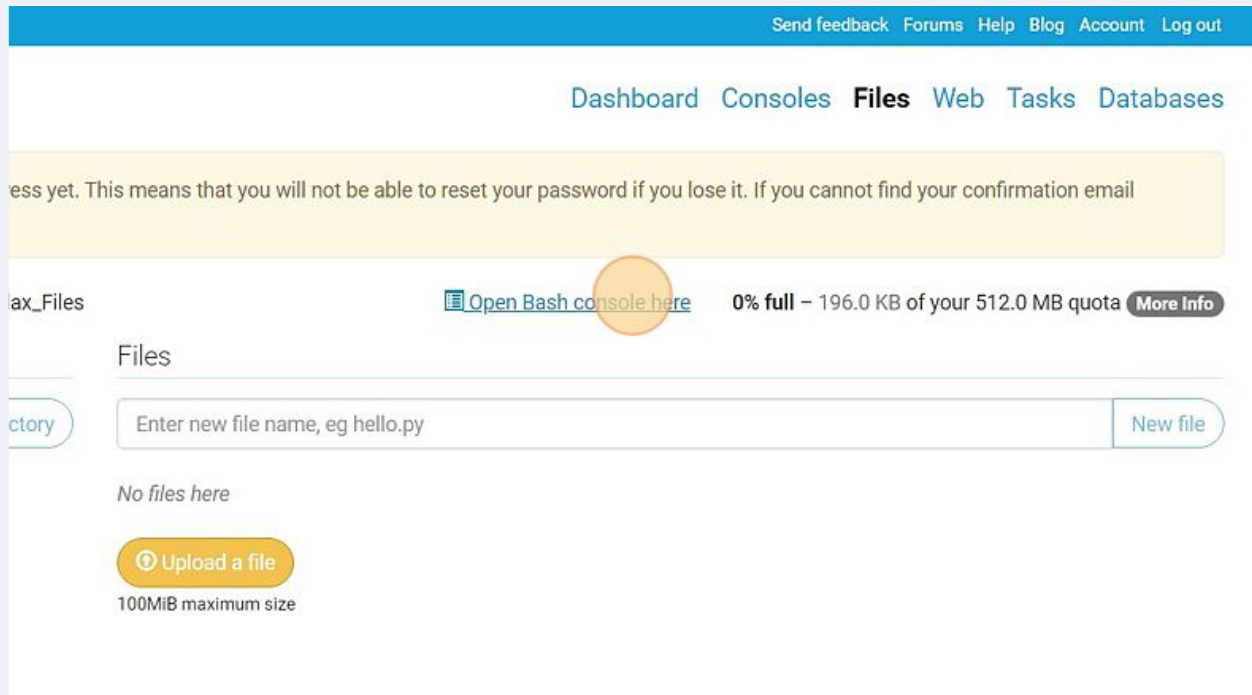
Send feedback Forums Help Blog Account Log out

Dashboard Consoles Files Web Tasks Databases

ess yet. This means that you will not be able to reset your password if you lose it. If you cannot find your confirmation email

lax_Files

Open Bash console here

0% full – 196.0 KB of your 512.0 MB quota More Info

Files

ctory

Enter new file name, eg hello.py

New file

No files here

Upload a file

100MiB maximum size